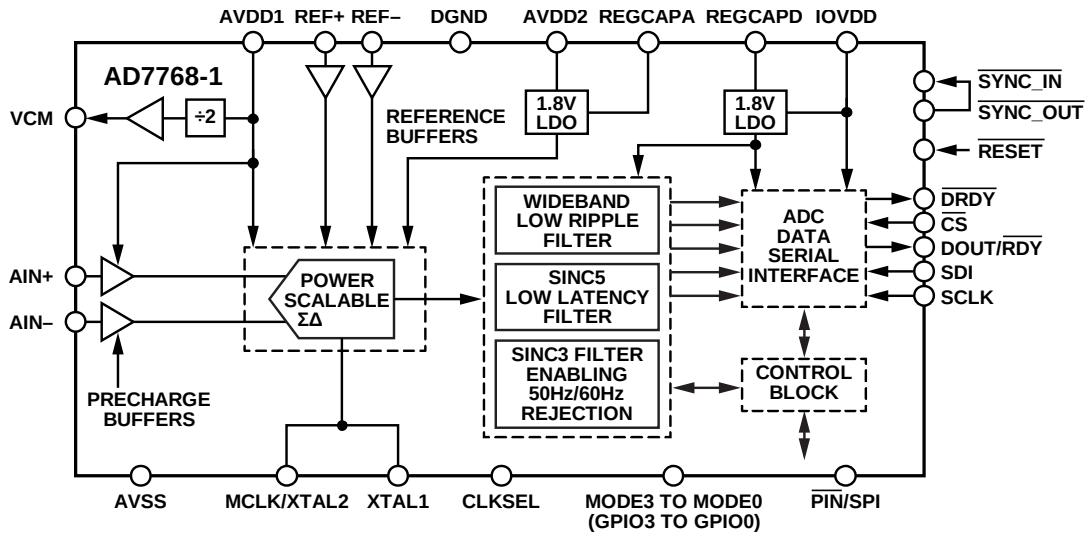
AVDD1 REF+ REF– DGND AVDD2 REGCAPA REGCAPD IOVDD

AD7768-1

VCM

÷2

1.8V LDO

1.8V LDO

REFERENCE BUFFERS

$\overline{\text{SYNC\_IN}}$

$\overline{\text{SYNC\_OUT}}$

$\overline{\text{RESET}}$

WIDEBAND LOW RIPPLE FILTER

ADC DATA SERIAL INTERFACE

$\overline{\text{DRDY}}$

$\overline{\text{CS}}$

DOUT/$\overline{\text{RDY}}$

SDI

SCLK

AIN+

AIN–

POWER SCALABLE ΣΔ

SINC5 LOW LATENCY FILTER

SINC3 FILTER ENABLING 50Hz/60Hz REJECTION

CONTROL BLOCK

PRECHARGE BUFFERS

AVSS MCLK/XTAL2 XTAL1 CLKSEL MODE3 TO MODE0 (GPIO3 TO GPIO0) $\overline{\text{PIN}}$/SPI